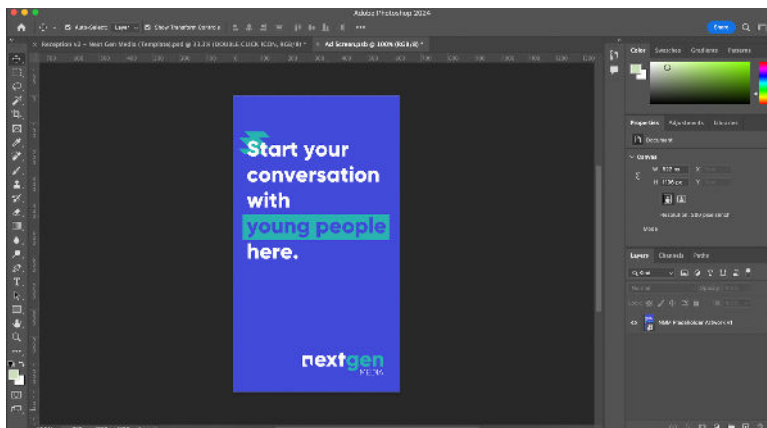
Adobe Photoshop 2024

Auto-Select: Layer   Show Transform Controls

Share

Reception v2 – Next Gen Media (Template).psd @ 33.3% (DOUBLE CLICK ICON, RGB/8)   Ad Screen.psb @ 100% (RGB/8)

Start your conversation with young people here.

nextgen MEDIA

Color   Swatches   Gradients   Patterns

Properties   Adjustments   Libraries

Document

Canvas

W 1080 px

H 1920 px

Mode

Layers   Channels   Paths

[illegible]